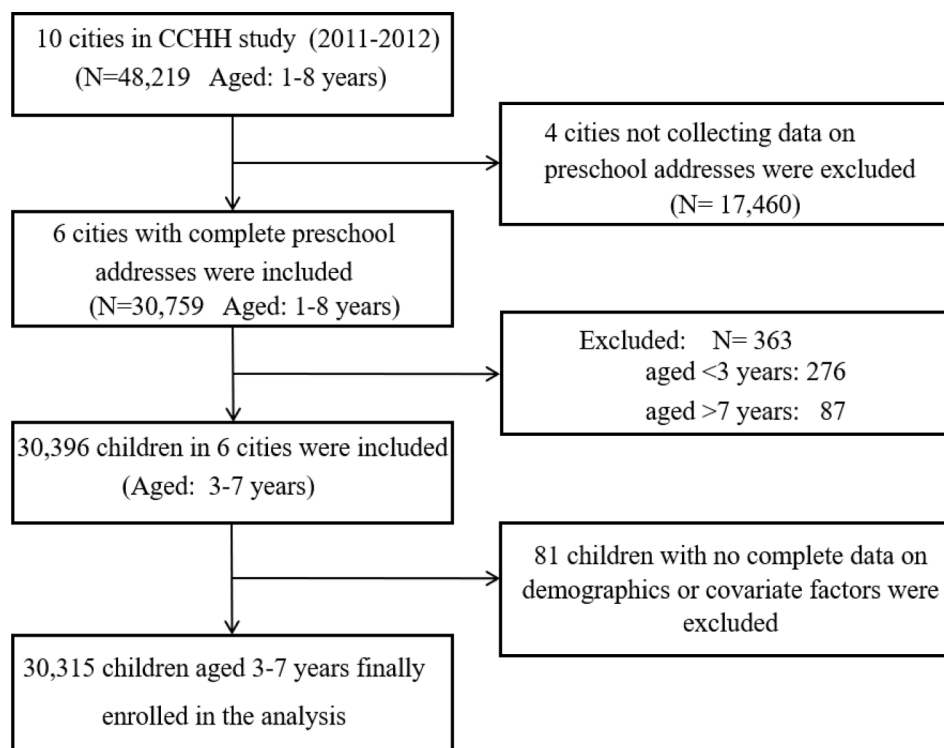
10 cities in CCHH study (2011-2012)
(N=48,219 Aged: 1-8 years)

4 cities not collecting data on preschool addresses were excluded
(N= 17,460)

6 cities with complete preschool addresses were included
(N=30,759 Aged: 1-8 years)

Excluded: N= 363
aged <3 years: 276
aged >7 years: 87

30,396 children in 6 cities were included
(Aged: 3-7 years)

81 children with no complete data on demographics or covariate factors were excluded

30,315 children aged 3-7 years finally enrolled in the analysis